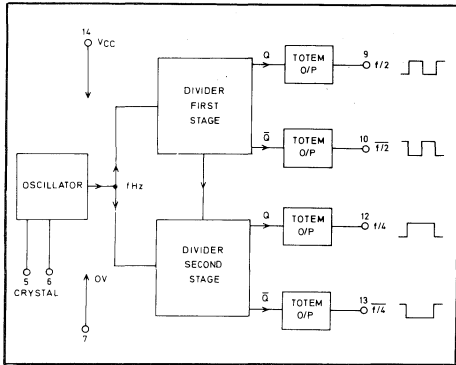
14 VCC

DIVIDER FIRST STAGE

Q

TOTEM O/P

9 f/2

$\overline{Q}$

TOTEM O/P

10 $\overline{f/2}$

OSCILLATOR

fHz

5 6 CRYSTAL

DIVIDER SECOND STAGE

Q

TOTEM O/P

12 f/4

OV

7

$\overline{Q}$

TOTEM O/P

13 $\overline{f/4}$